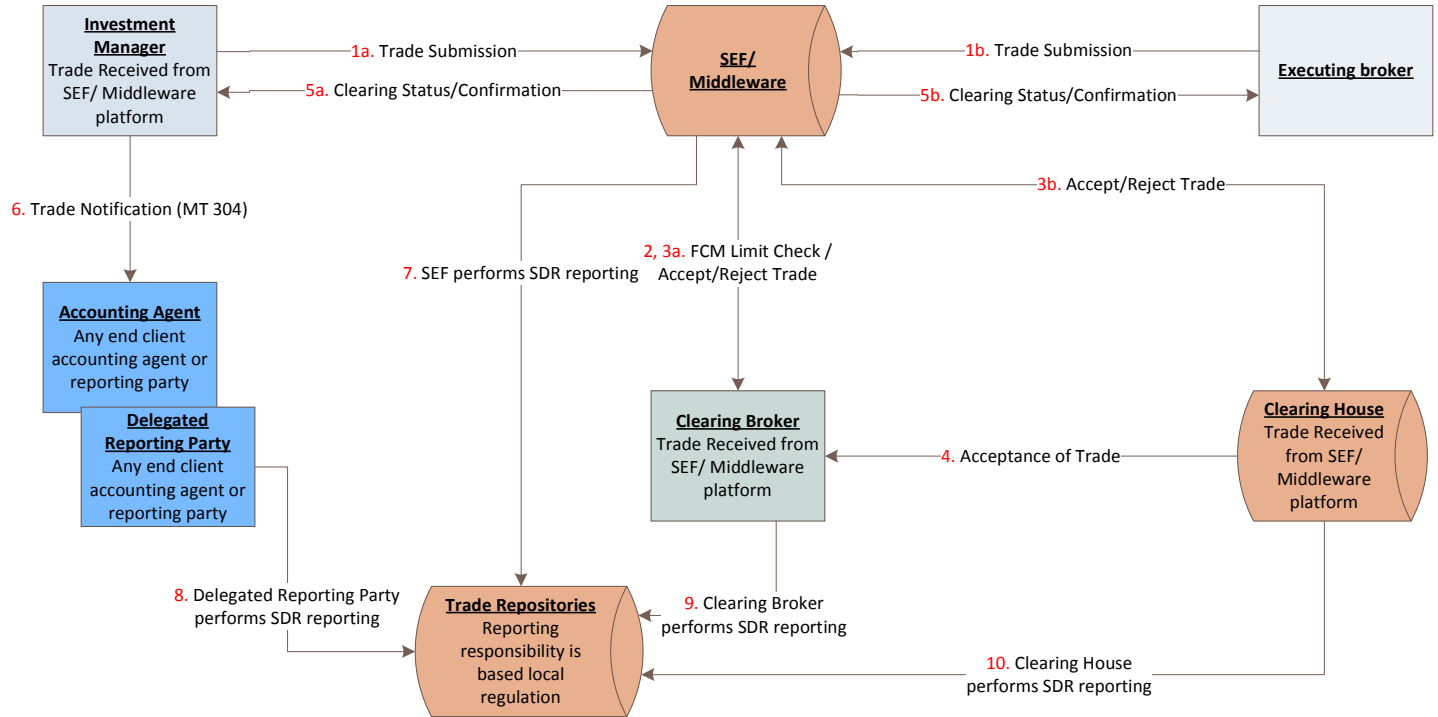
Investment Manager
Trade Received from SEF/ Middleware platform

1a. Trade Submission

SEF/ Middleware

1b. Trade Submission

Executing broker

5a. Clearing Status/Confirmation

5b. Clearing Status/Confirmation

6. Trade Notification (MT 304)

3b. Accept/Reject Trade

7. SEF performs SDR reporting

2, 3a. FCM Limit Check / Accept/Reject Trade

Accounting Agent
Any end client accounting agent or reporting party

Delegated Reporting Party
Any end client accounting agent or reporting party

Clearing Broker
Trade Received from SEF/ Middleware platform

4. Acceptance of Trade

Clearing House
Trade Received from SEF/ Middleware platform

8. Delegated Reporting Party performs SDR reporting

Trade Repositories
Reporting responsibility is based local regulation

9. Clearing Broker performs SDR reporting

10. Clearing House performs SDR reporting